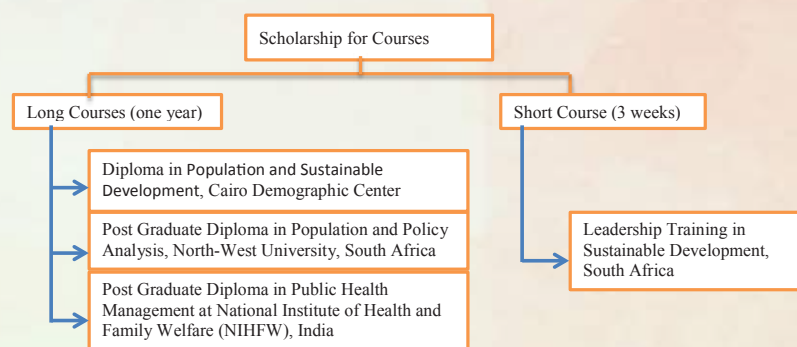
Scholarship for Courses

Long Courses (one year)

Short Course (3 weeks)

Diploma in Population and Sustainable Development, Cairo Demographic Center

Post Graduate Diploma in Population and Policy Analysis, North-West University, South Africa

Post Graduate Diploma in Public Health Management at National Institute of Health and Family Welfare (NIHFW), India

Leadership Training in Sustainable Development, South Africa